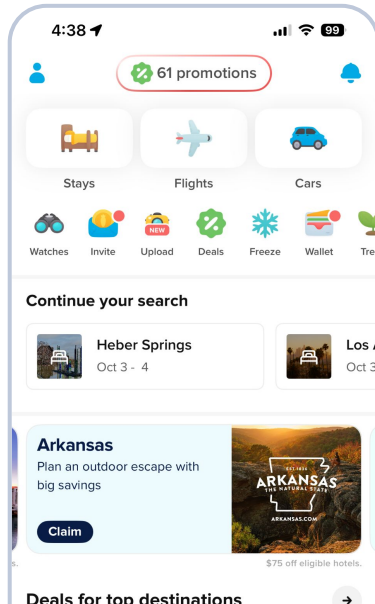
4:38

99

61 promotions

Stays

Flights

Cars

Watches

Invite

NEW

Upload

Deals

Freeze

Wallet

Tre

Continue your search

Heber Springs

Oct 3 - 4

Los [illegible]

Oct 3

Arkansas

Plan an outdoor escape with big savings

Claim

EST. 1836

ARKANSAS

THE NATURAL STATE

ARKANSAS.COM

$75 off eligible hotels.

Deals for top destinations